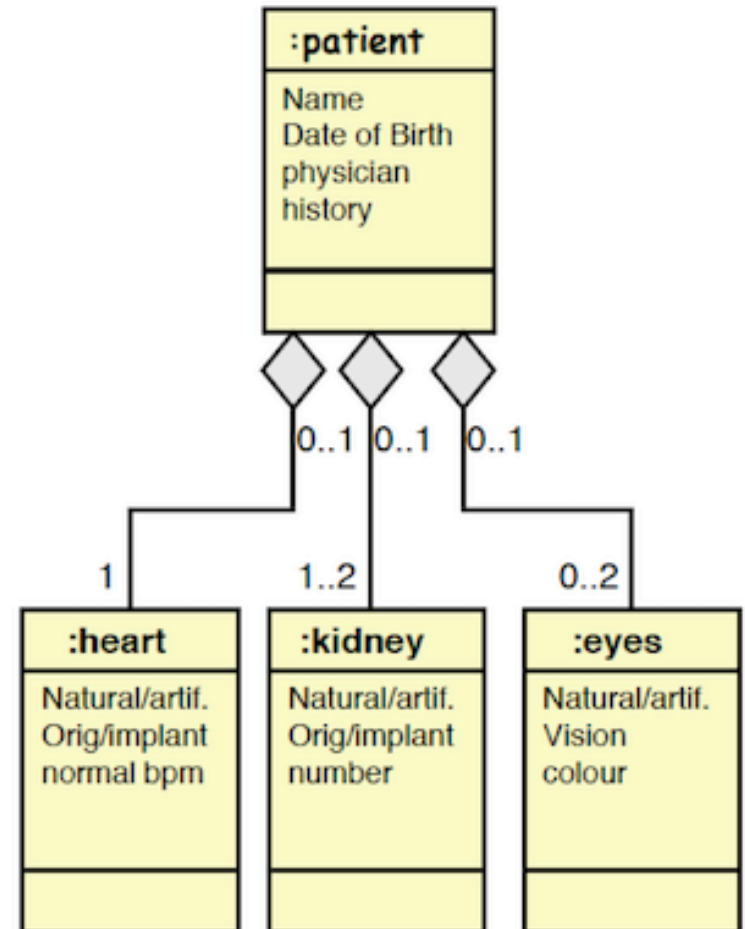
:patient

Name
Date of Birth
physician
history

0..1 0..1 0..1

1 1..2 0..2

:heart

Natural/artif.
Orig/implant
normal bpm

:kidney

Natural/artif.
Orig/implant
number

:eyes

Natural/artif.
Vision
colour